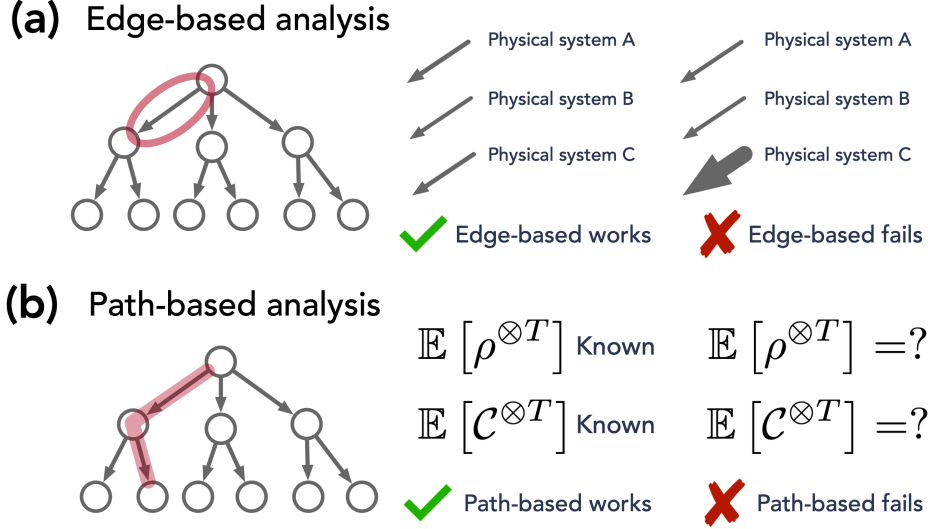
(a) Edge-based analysis

Physical system A

Physical system B

Physical system C

Edge-based works

Physical system A

Physical system B

Physical system C

Edge-based fails

(b) Path-based analysis

$\mathbb{E}\left[\rho^{\otimes T}\right]$ Known

$\mathbb{E}\left[\mathcal{C}^{\otimes T}\right]$ Known

Path-based works

$\mathbb{E}\left[\rho^{\otimes T}\right] =?$

$\mathbb{E}\left[\mathcal{C}^{\otimes T}\right] =?$

Path-based fails